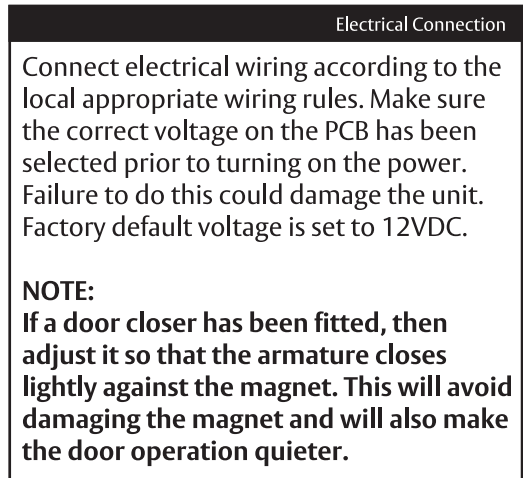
Electrical Connection

Connect electrical wiring according to the local appropriate wiring rules. Make sure the correct voltage on the PCB has been selected prior to turning on the power. Failure to do this could damage the unit. Factory default voltage is set to 12VDC.

NOTE:
If a door closer has been fitted, then adjust it so that the armature closes lightly against the magnet. This will avoid damaging the magnet and will also make the door operation quieter.